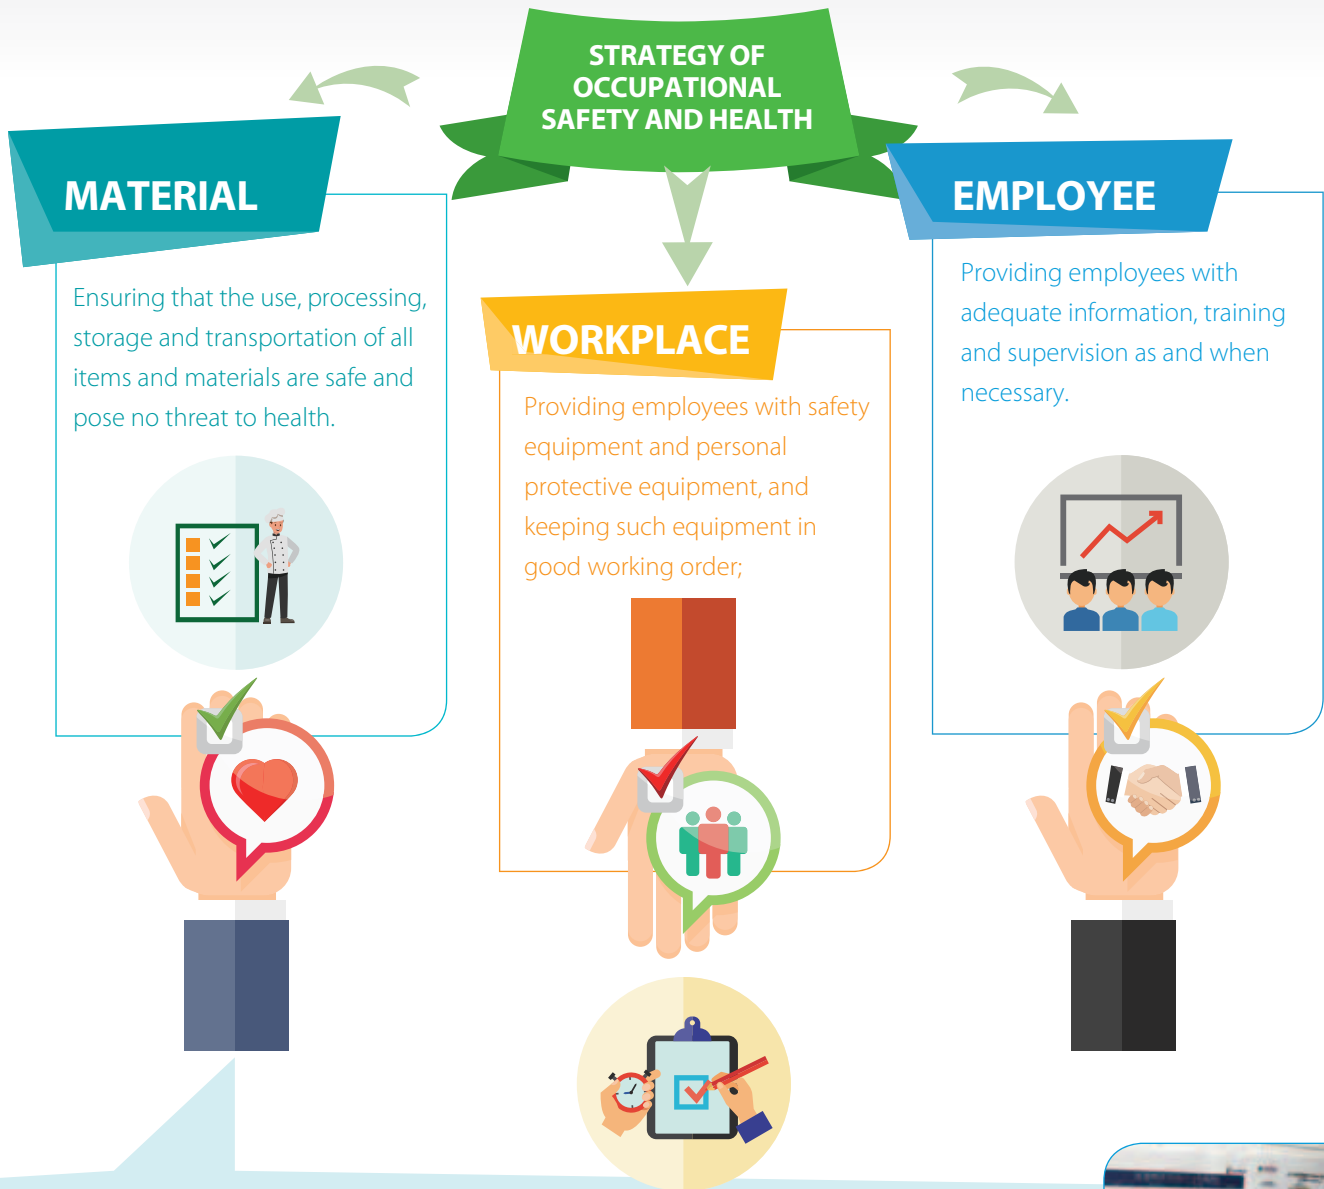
STRATEGY OF OCCUPATIONAL SAFETY AND HEALTH

MATERIAL

Ensuring that the use, processing, storage and transportation of all items and materials are safe and pose no threat to health.

WORKPLACE

Providing employees with safety equipment and personal protective equipment, and keeping such equipment in good working order;

EMPLOYEE

Providing employees with adequate information, training and supervision as and when necessary.